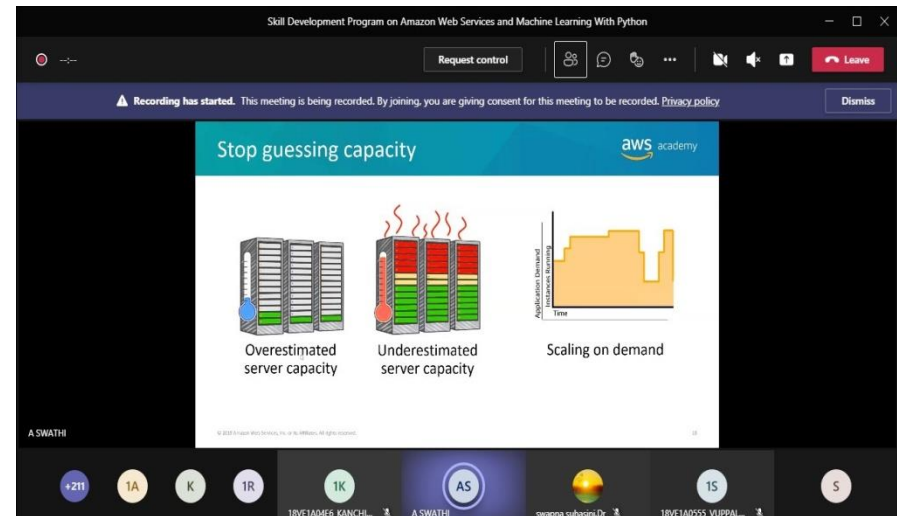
Skill Development Program on Amazon Web Services and Machine Learning With Python

-:-

Request control

Leave

Recording has started. This meeting is being recorded. By joining, you are giving consent for this meeting to be recorded. Privacy policy

Dismiss

Stop guessing capacity

aws academy

Application Demand

Instances Running

Time

Overestimated server capacity

Underestimated server capacity

Scaling on demand

© 2019 Amazon Web Services, Inc. or its Affiliates. All rights reserved.

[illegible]

A SWATHI

+211

1A

K

1R

1K

18VE1A04E6_KANCHI...

AS

A SWATHI

swapna subasini Dr

1S

18VE1A0555_VUPPAL...

S